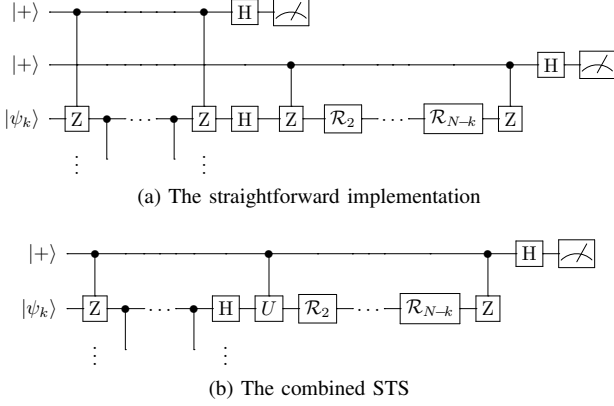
$|+\rangle$ H

$|+\rangle$ H

$|\psi_k\rangle$ Z ⋯ Z H Z $\mathcal{R}_2$ ⋯ $\mathcal{R}_{N-k}$ Z

⋮ ⋮

(a) The straightforward implementation

$|+\rangle$ H

$|\psi_k\rangle$ Z ⋯ H $U$ $\mathcal{R}_2$ ⋯ $\mathcal{R}_{N-k}$ Z

⋮ ⋮

(b) The combined STS